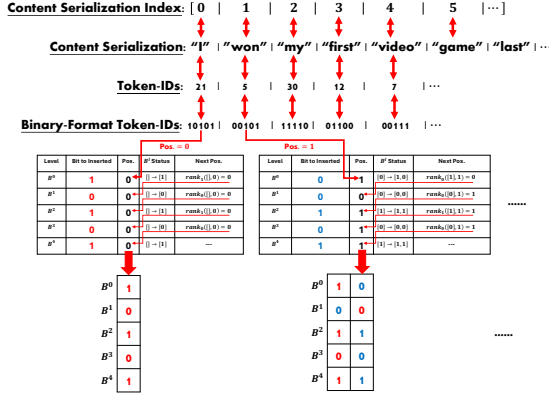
Content Serialization Index: [ 0 | 1 | 2 | 3 | 4 | 5 | ⋯ ]

Content Serialization: "I" | "won" | "my" | "first" | "video" | "game" | "last" | ⋯

Token-IDs: 21 | 5 | 30 | 12 | 7 | ⋯

Binary-Format Token-IDs: 10101 | 00101 | 11110 | 01100 | 00111 | ⋯

Pos. = 0

Pos. = 1

| Level | Bit to Inserted | Pos. | $B^i$ Status | Next Pos. |
|---|---|---|---|---|
| $B^0$ | 1 | 0 | $[] \to [1]$ | $rank_1([],0)=0$ |
| $B^1$ | 0 | 0 | $[] \to [0]$ | $rank_0([],0)=0$ |
| $B^2$ | 1 | 0 | $[] \to [1]$ | $rank_1([],0)=0$ |
| $B^3$ | 0 | 0 | $[] \to [0]$ | $rank_0([],0)=0$ |
| $B^4$ | 1 | 0 | $[] \to [1]$ | --- |

| Level | Bit to Inserted | Pos. | $B^i$ Status | Next Pos. |
|---|---|---|---|---|
| $B^0$ | 0 | 1 | $[0] \to [1,0]$ | $rank_0([1],1)=0$ |
| $B^1$ | 0 | 0 | $[0] \to [0,0]$ | $rank_0([0],1)=1$ |
| $B^2$ | 1 | 1 | $[1] \to [1,1]$ | $rank_1([1],1)=1$ |
| $B^3$ | 0 | 1 | $[0] \to [0,0]$ | $rank_0([0],1)=1$ |
| $B^4$ | 1 | 1 | $[1] \to [1,1]$ | --- |

......

| | |
|---|---|
| $B^0$ | 1 |
| $B^1$ | 0 |
| $B^2$ | 1 |
| $B^3$ | 0 |
| $B^4$ | 1 |

| | | |
|---|---|---|
| $B^0$ | 1 | 0 |
| $B^1$ | 0 | 0 |
| $B^2$ | 1 | 1 |
| $B^3$ | 0 | 0 |
| $B^4$ | 1 | 1 |

......